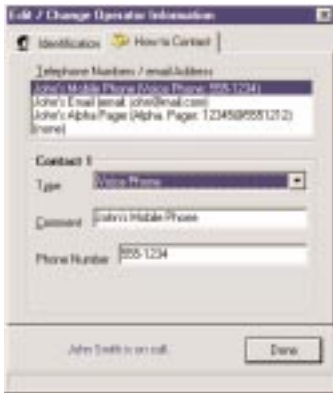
Edit / Change Operator Information

Identification | How to Contact

Telephone Numbers / email Address
John's Mobile Phone (Voice Phone: 555-1234)
John's Email (email: john@mail.com)
John's Alpha Pager (Alpha Pager: 12345@5551212)
(none)

Contact 1
Type: Voice Phone
Comment: John's Mobile Phone
Phone Number: 555-1234

John Smith is on call.
Done